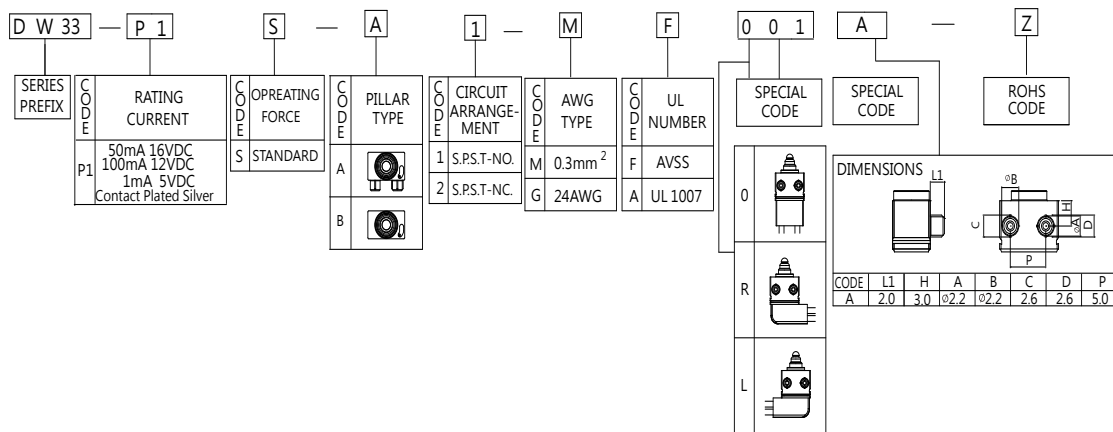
D W 33 — P 1 S — A 1 — M F 0 0 1 A — Z

SERIES PREFIX

| CODE | RATING CURRENT |
|---|---|
| P1 | 50mA 16VDC 100mA 12VDC 1mA 5VDC Contact Plated Silver |

| CODE | OPREATING FORCE |
|---|---|
| S | STANDARD |

| CODE | PILLAR TYPE |
|---|---|
| A | |
| B | |

| CODE | CIRCUIT ARRANGE-MENT |
|---|---|
| 1 | S.P.S.T-NO. |
| 2 | S.P.S.T-NC. |

| CODE | AWG TYPE |
|---|---|
| M | 0.3mm $^2$ |
| G | 24AWG |

| CODE | UL NUMBER |
|---|---|
| F | AVSS |
| A | UL 1007 |

SPECIAL CODE

0
R
L

SPECIAL CODE

DIMENSIONS

L1 ØB C H A D P

| CODE | L1 | H | A | B | C | D | P |
|---|---|---|---|---|---|---|---|
| A | 2.0 | 3.0 | Ø2.2 | Ø2.2 | 2.6 | 2.6 | 5.0 |

ROHS CODE